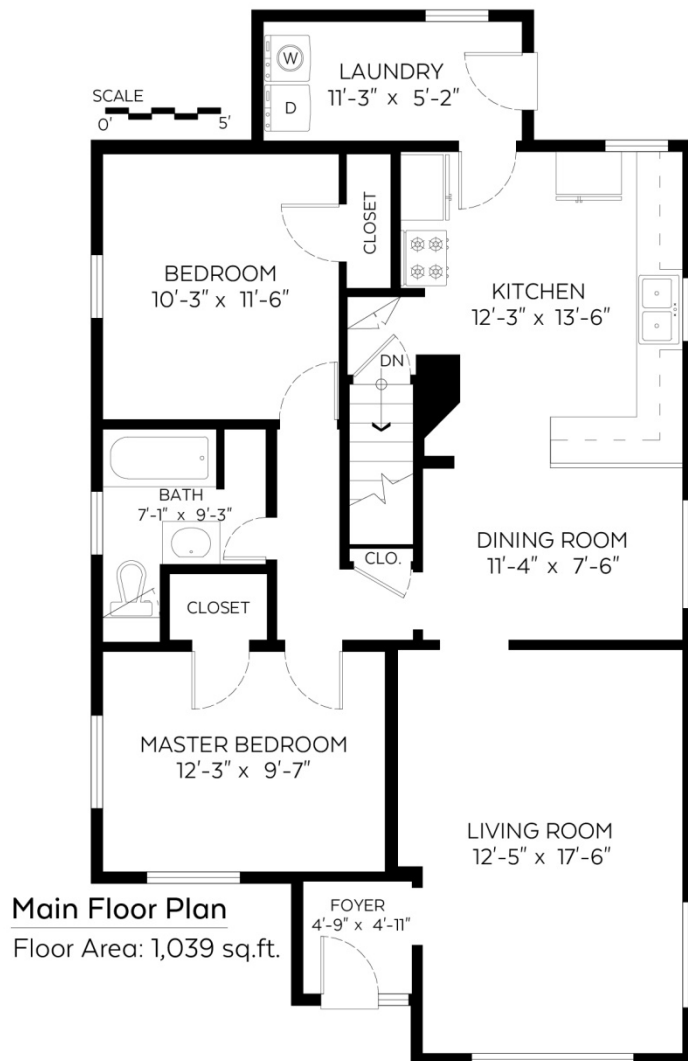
SCALE
0'
5'

W
D
LAUNDRY
11'-3" x 5'-2"

CLOSET

BEDROOM
10'-3" x 11'-6"

KITCHEN
12'-3" x 13'-6"

DN

BATH
7'-1" x 9'-3"

CLO.

DINING ROOM
11'-4" x 7'-6"

CLOSET

MASTER BEDROOM
12'-3" x 9'-7"

LIVING ROOM
12'-5" x 17'-6"

Main Floor Plan
Floor Area: 1,039 sq.ft.

FOYER
4'-9" x 4'-11"